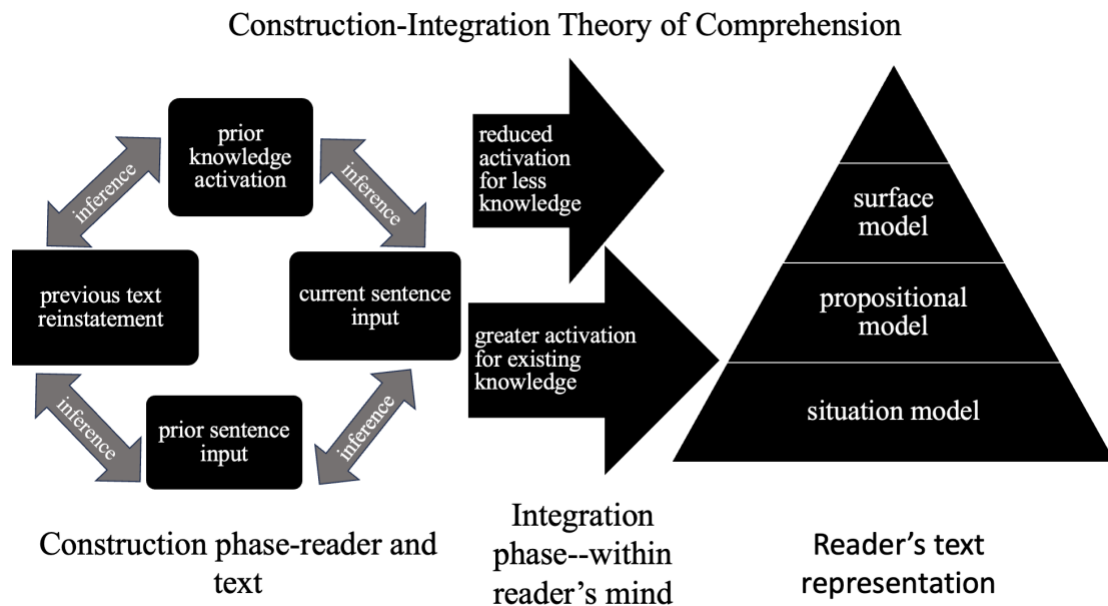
Construction-Integration Theory of Comprehension

prior knowledge activation

inference

inference

previous text reinstatement

current sentence input

inference

prior sentence input

inference

reduced activation for less knowledge

greater activation for existing knowledge

surface model

propositional model

situation model

Construction phase-reader and text

Integration phase--within reader's mind

Reader's text representation